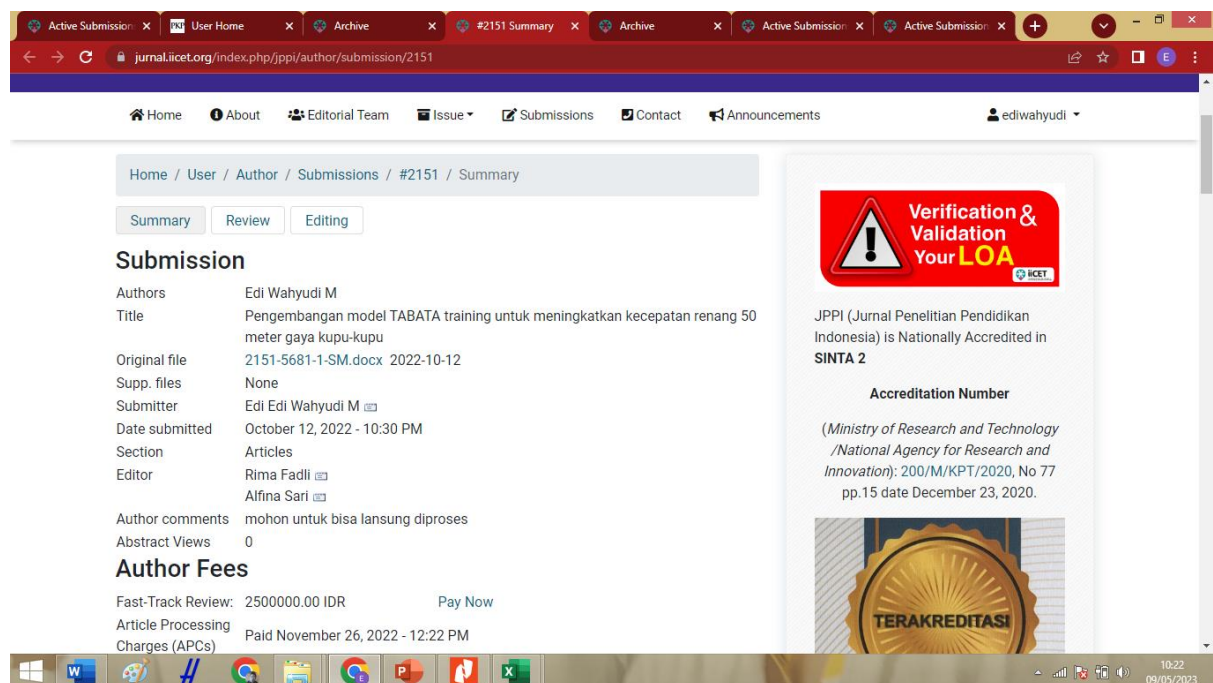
Active Submission × | User Home × | Archive × | #2151 Summary × | Archive × | Active Submission × | Active Submission ×

jurnal.iicet.org/index.php/jppi/author/submission/2151

Home | About | Editorial Team | Issue | Submissions | Contact | Announcements | ediwahyudi

Home / User / Author / Submissions / #2151 / Summary

Summary | Review | Editing

Submission

| | |
|---|---|
| Authors | Edi Wahyudi M |
| Title | Pengembangan model TABATA training untuk meningkatkan kecepatan renang 50 meter gaya kupu-kupu |
| Original file | 2151-5681-1-SM.docx 2022-10-12 |
| Supp. files | None |
| Submitter | Edi Edi Wahyudi M |
| Date submitted | October 12, 2022 - 10:30 PM |
| Section | Articles |
| Editor | Rima Fadli<br>Alfina Sari |
| Author comments | mohon untuk bisa lansung diproses |
| Abstract Views | 0 |

Author Fees

| | | |
|---|---|---|
| Fast-Track Review: | 2500000.00 IDR | Pay Now |
| Article Processing Charges (APCs) | Paid November 26, 2022 - 12:22 PM | |

Verification & Validation Your LOA

iiCET

JPPI (Jurnal Penelitian Pendidikan Indonesia) is Nationally Accredited in SINTA 2

Accreditation Number

(Ministry of Research and Technology /National Agency for Research and Innovation): 200/M/KPT/2020, No 77 pp.15 date December 23, 2020.

TERAKREDITASI

10:22
09/05/2023